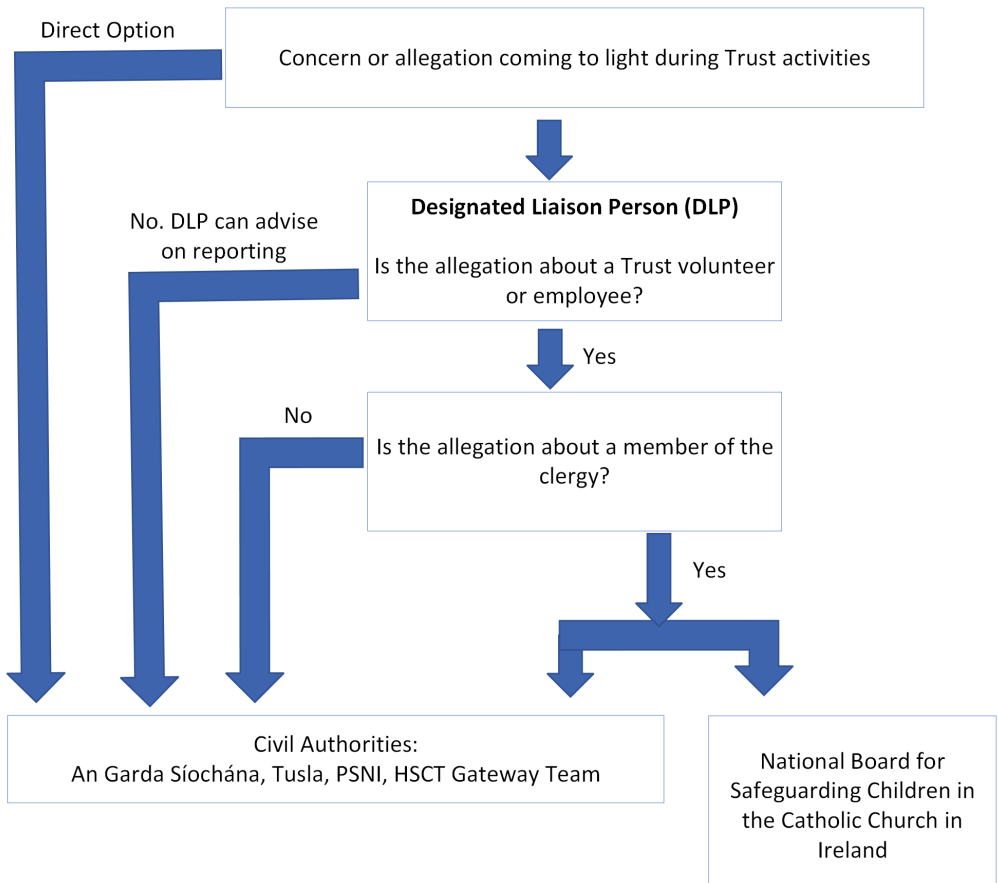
Direct Option

Concern or allegation coming to light during Trust activities

**Designated Liaison Person (DLP)**

No. DLP can advise on reporting

Is the allegation about a Trust volunteer or employee?

Yes

No

Is the allegation about a member of the clergy?

Yes

Civil Authorities:
An Garda Síochána, Tusla, PSNI, HSCT Gateway Team

National Board for Safeguarding Children in the Catholic Church in Ireland